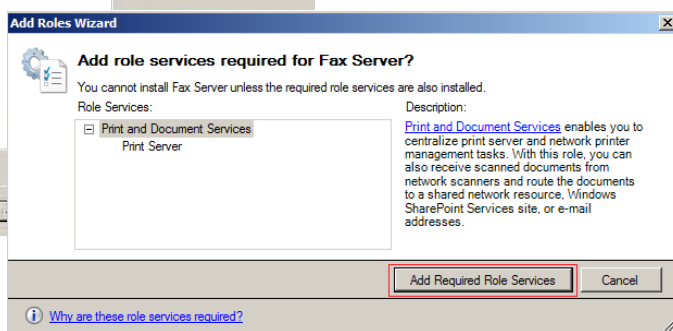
Add Roles Wizard

Add role services required for Fax Server?

You cannot install Fax Server unless the required role services are also installed.

Role Services:

⊟ Print and Document Services
Print Server

Description:

Print and Document Services enables you to centralize print server and network printer management tasks. With this role, you can also receive scanned documents from network scanners and route the documents to a shared network resource, Windows SharePoint Services site, or e-mail addresses.

Add Required Role Services

Cancel

Why are these role services required?